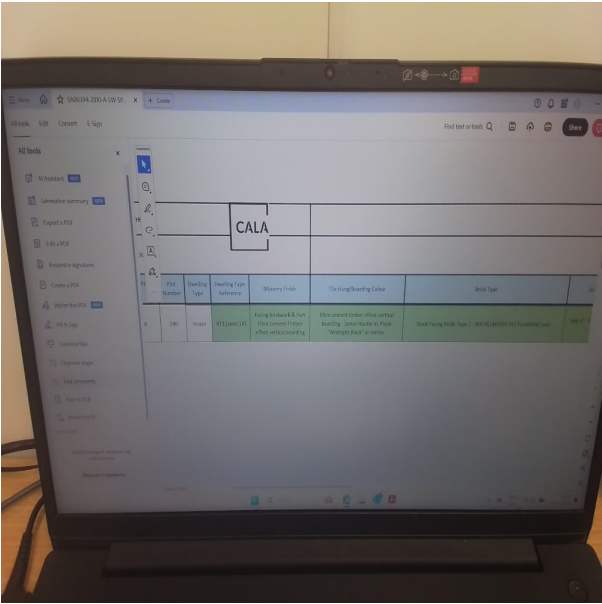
Menu

SA0094-2010-A-SW-SP...

+ Create

All tools

Edit

Convert

E-Sign

Find text or tools

Share

All tools

AI Assistant NEW

Generative summary NEW

Export a PDF

Edit a PDF

Request e-signatures

Create a PDF

Redact this PDF NEW

Fill & Sign

Combine files

Organize pages

Add comments

Scan & OCR

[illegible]

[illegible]

CALA

| Plot Number | Dwelling Type | Dwelling Type Reference | Masonry Finish | Tile Hung/Boarding Colour | Brick Type |
|---|---|---|---|---|---|
| 200 | House | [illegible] | Facing brickwork & Part Fibre Cement Timber effect vertical boarding | Fibre cement timber effect vertical boarding - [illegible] "Midnight Black" or similar | Brick Facing Brick Type 1 - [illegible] |